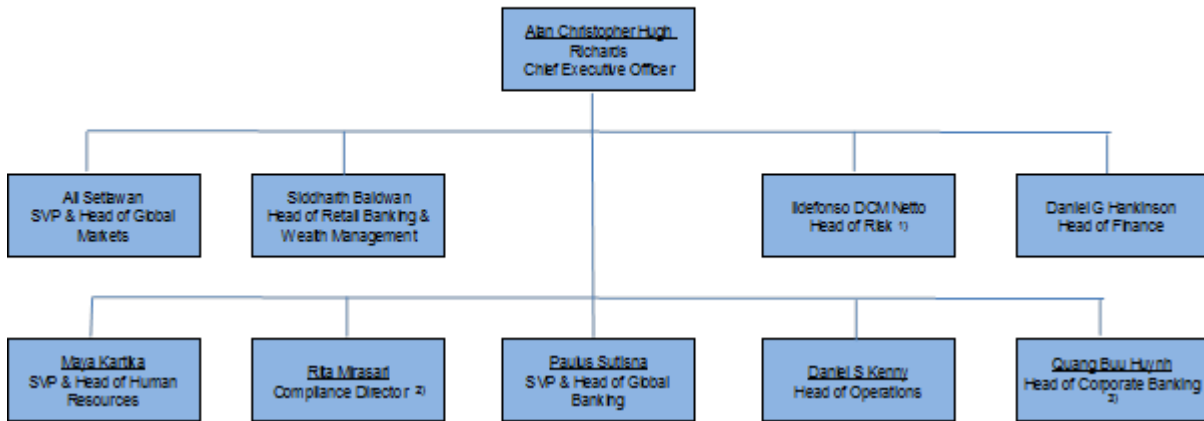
Alan Christopher Hugh Richards
Chief Executive Officer

Ali Setiawan
SVP & Head of Global Markets

Siddharth Baldwan
Head of Retail Banking & Wealth Management

Idefonso DCM Netto
Head of Risk 1)

Daniel G Hankinson
Head of Finance

Maya Kartika
SVP & Head of Human Resources

Rita Mirasari
Compliance Director 2)

Paulus Sutisna
SVP & Head of Global Banking

Daniel S Kenny
Head of Operations

Quang Buu Huynh
Head of Corporate Banking 3)